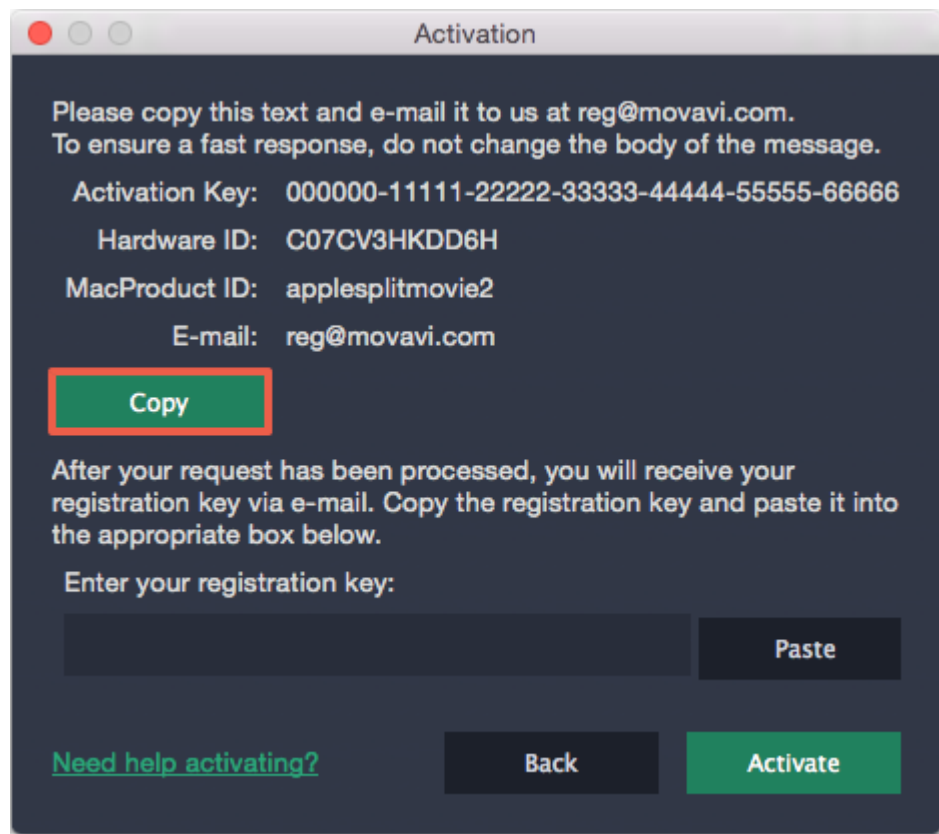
Activation

Please copy this text and e-mail it to us at reg@movavi.com.
To ensure a fast response, do not change the body of the message.

Activation Key: 000000-11111-22222-33333-44444-55555-66666
Hardware ID: C07CV3HKDD6H
MacProduct ID: applesplitmovie2
E-mail: reg@movavi.com

Copy

After your request has been processed, you will receive your registration key via e-mail. Copy the registration key and paste it into the appropriate box below.

Enter your registration key:

Paste

Need help activating?

Back

Activate